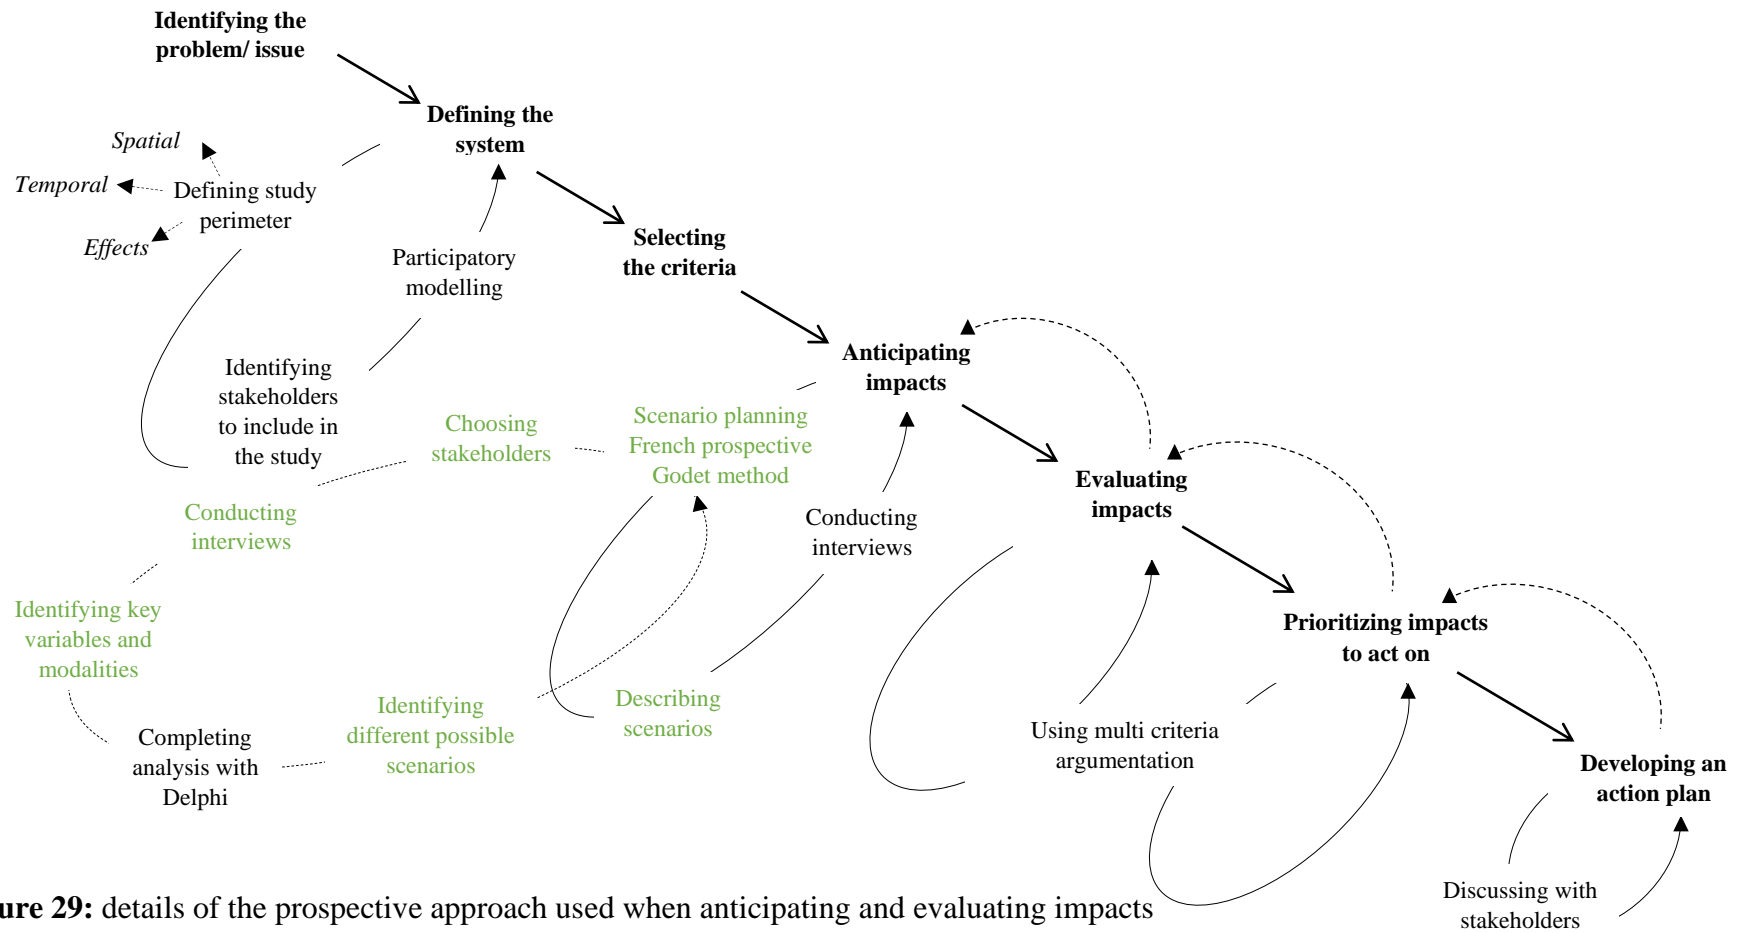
Identifying the problem/ issue

Defining the system

Spatial

Temporal

Defining study perimeter

Effects

Participatory modelling

Selecting the criteria

Anticipating impacts

Identifying stakeholders to include in the study

Choosing stakeholders

Scenario planning French prospective Godet method

Evaluating impacts

Conducting interviews

Conducting interviews

Identifying key variables and modalities

Prioritizing impacts to act on

Identifying different possible scenarios

Describing scenarios

Using multi criteria argumentation

Developing an action plan

Completing analysis with Delphi

Discussing with stakeholders

ure 29: details of the prospective approach used when anticipating and evaluating impacts